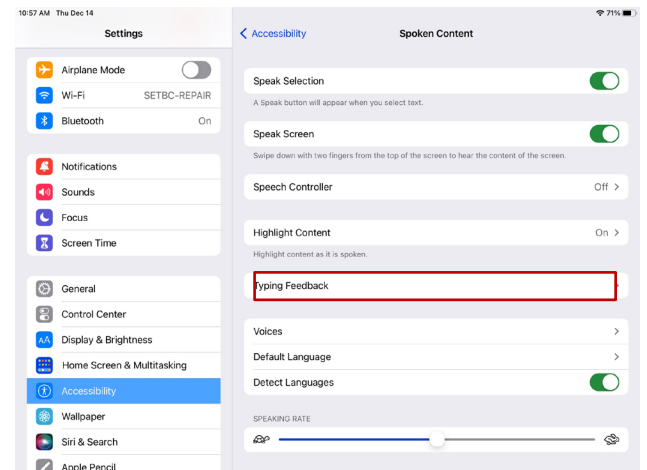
10:57 AM Thu Dec 14
71%

Settings

Airplane Mode
Wi-Fi SETBC-REPAIR
Bluetooth On

Notifications
Sounds
Focus
Screen Time

General
Control Center
Display & Brightness
Home Screen & Multitasking
Accessibility
Wallpaper
Siri & Search
Apple Pencil

< Accessibility
Spoken Content

Speak Selection
A Speak button will appear when you select text.

Speak Screen
Swipe down with two fingers from the top of the screen to hear the content of the screen.

Speech Controller Off >

Highlight Content On >
Highlight content as it is spoken.

Typing Feedback

Voices >
Default Language >
Detect Languages

SPEAKING RATE